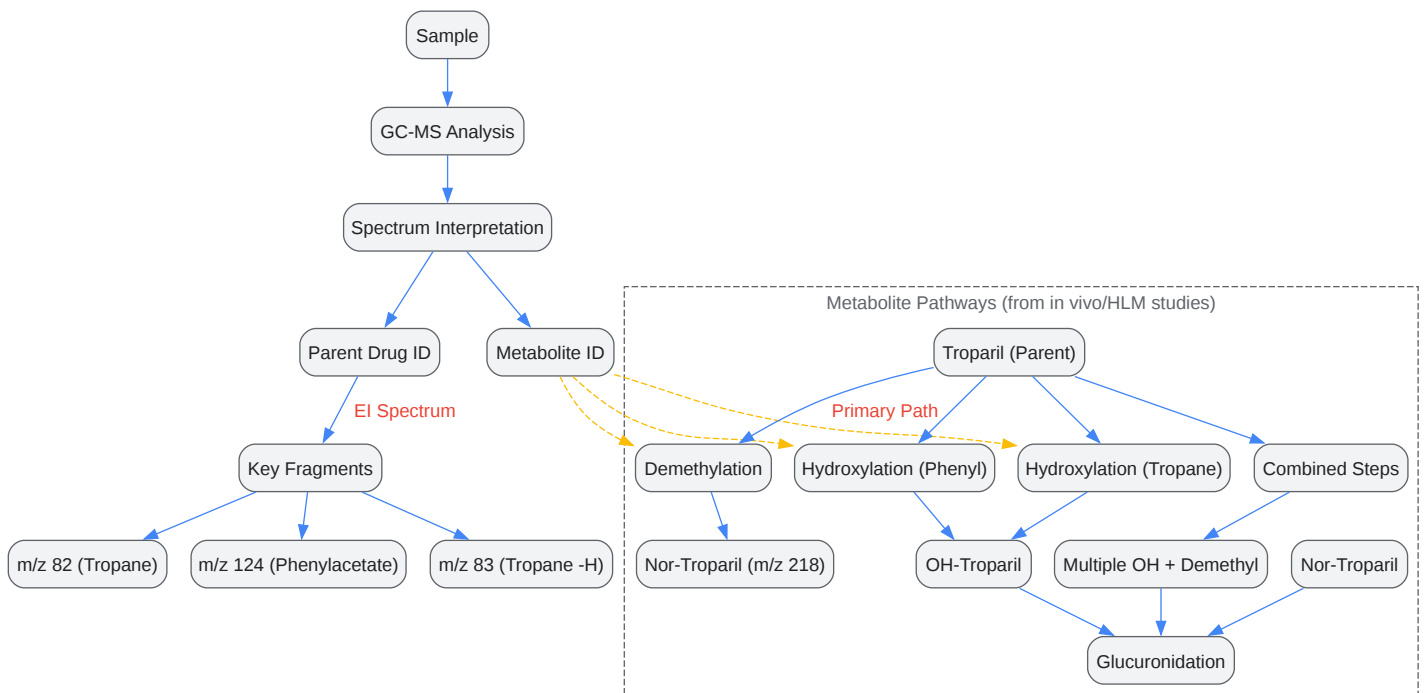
Sample

GC-MS Analysis

Spectrum Interpretation

Parent Drug ID

Metabolite ID

EI Spectrum

Key Fragments

m/z 82 (Tropane)

m/z 124 (Phenylacetate)

m/z 83 (Tropane -H)

Metabolite Pathways (from in vivo/HLM studies)

Troparil (Parent)

Primary Path

Demethylation

Hydroxylation (Phenyl)

Hydroxylation (Tropane)

Combined Steps

Nor-Troparil (m/z 218)

OH-Troparil

Multiple OH + Demethyl

Nor-Troparil

Glucuronidation